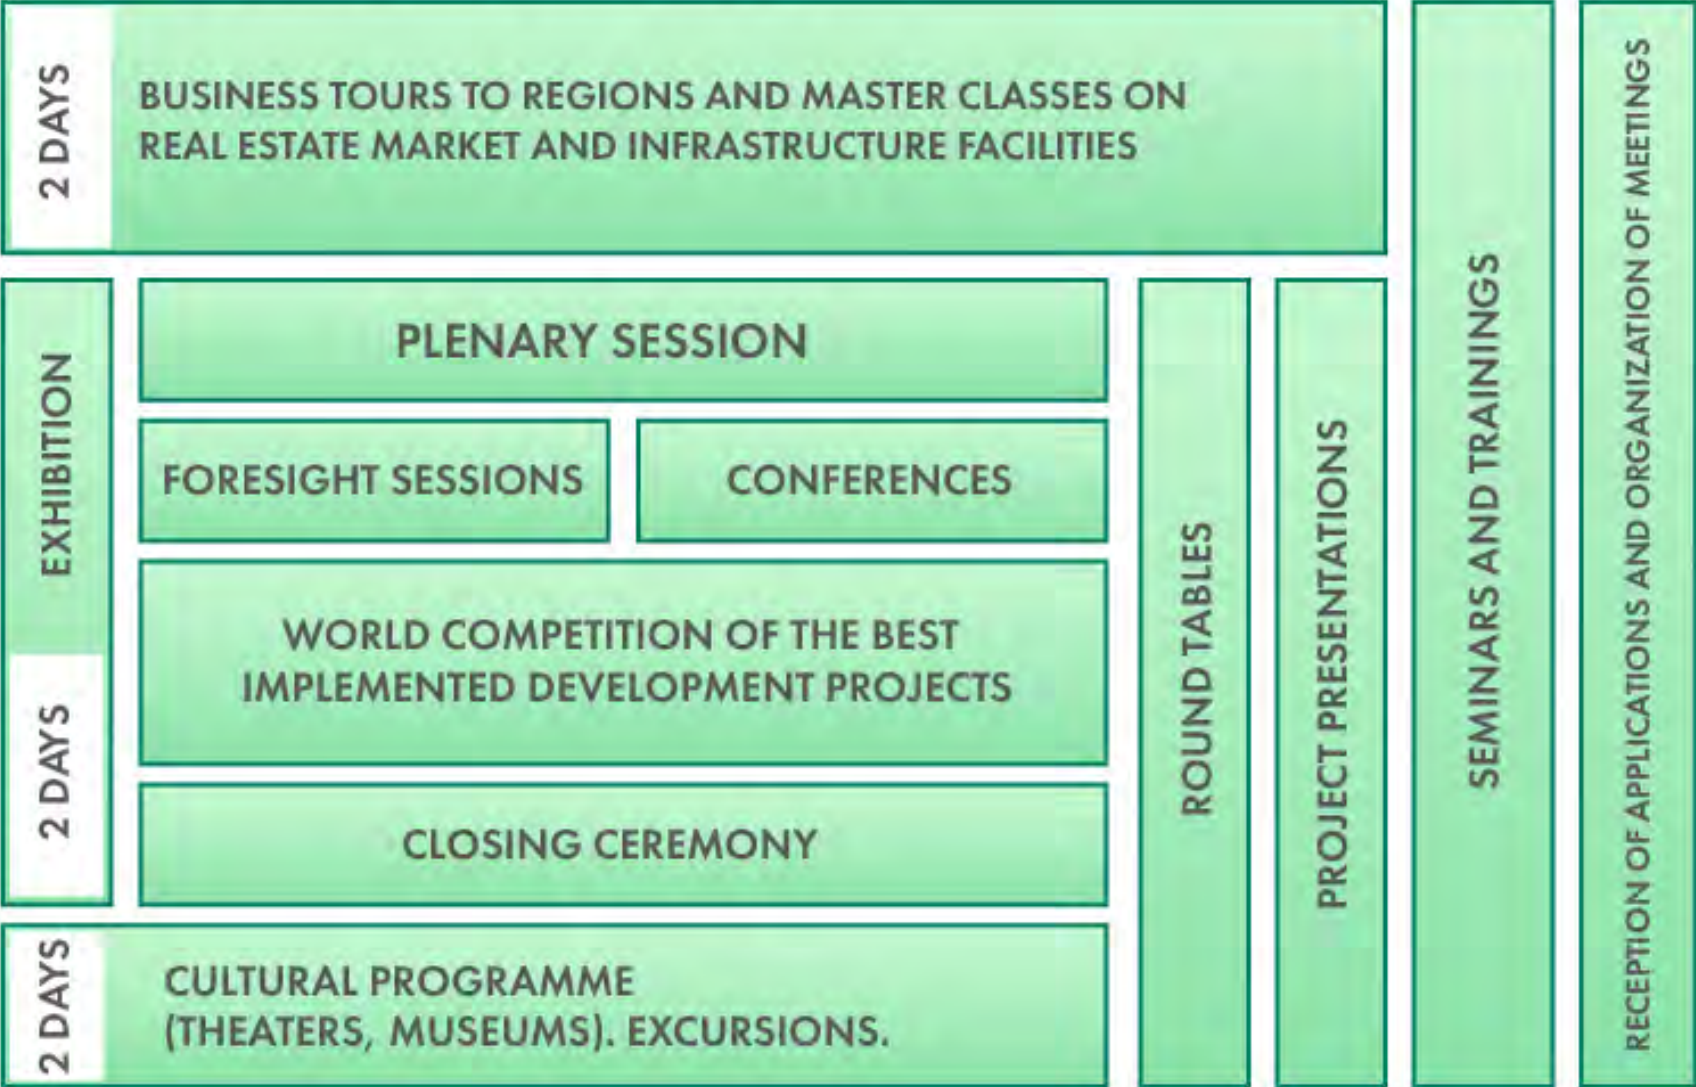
2 DAYS

BUSINESS TOURS TO REGIONS AND MASTER CLASSES ON REAL ESTATE MARKET AND INFRASTRUCTURE FACILITIES

SEMINARS AND TRAININGS

RECEPTION OF APPLICATIONS AND ORGANIZATION OF MEETINGS

EXHIBITION

2 DAYS

PLENARY SESSION

FORESIGHT SESSIONS

CONFERENCES

WORLD COMPETITION OF THE BEST IMPLEMENTED DEVELOPMENT PROJECTS

CLOSING CEREMONY

ROUND TABLES

PROJECT PRESENTATIONS

2 DAYS

CULTURAL PROGRAMME (THEATERS, MUSEUMS). EXCURSIONS.